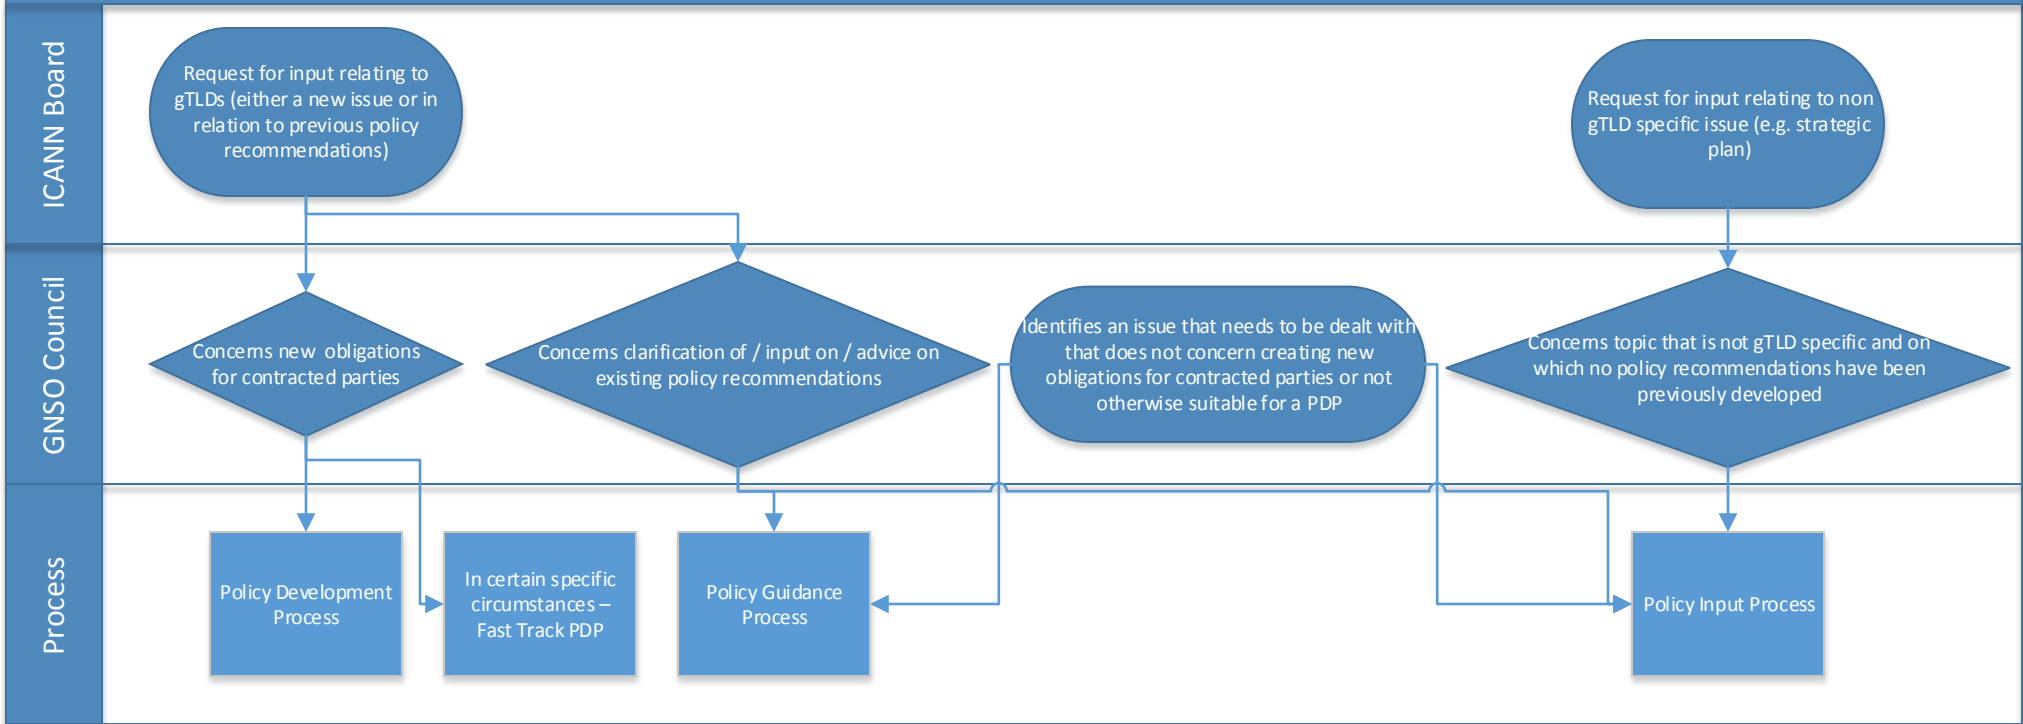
ICANN Board

Request for input relating to gTLDs (either a new issue or in relation to previous policy recommendations)

Request for input relating to non gTLD specific issue (e.g. strategic plan)

GNSO Council

Concerns new obligations for contracted parties

Concerns clarification of / input on / advice on existing policy recommendations

Identifies an issue that needs to be dealt with that does not concern creating new obligations for contracted parties or not otherwise suitable for a PDP

Concerns topic that is not gTLD specific and on which no policy recommendations have been previously developed

Process

Policy Development Process

In certain specific circumstances – Fast Track PDP

Policy Guidance Process

Policy Input Process